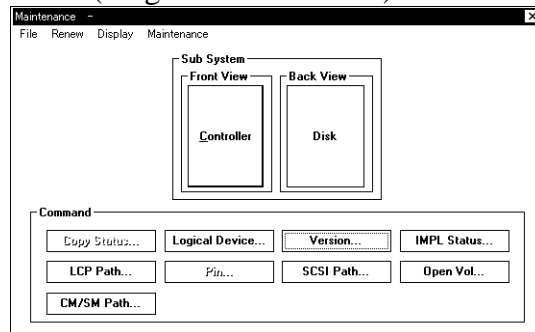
Maintenance -
File Renew Display Maintenance

Sub System
Front View
Controller
Back View
Disk

Command
Copy Status...
Logical Device...
Version...
IMPL Status...
LCP Path...
Pin...
SCSI Path...
Open Vol...
CM/SM Path...